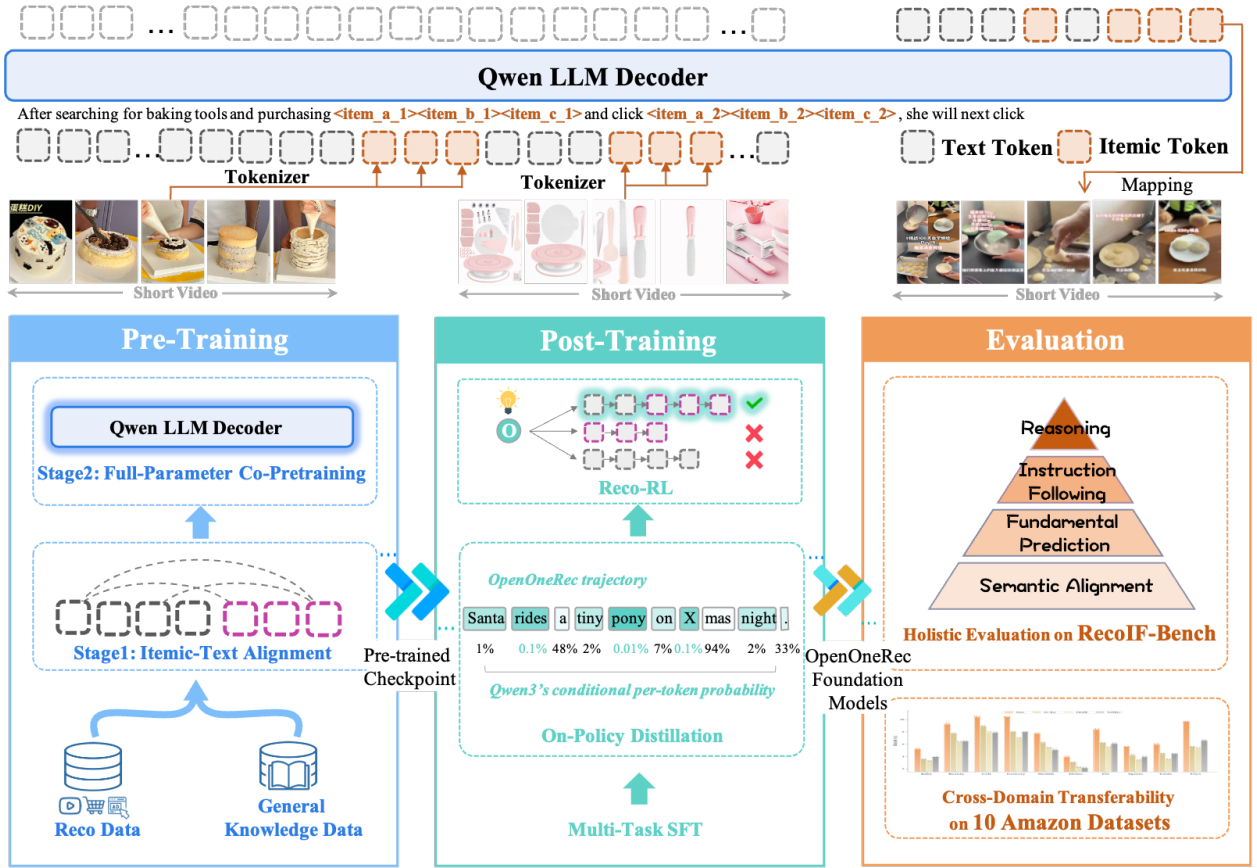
...
...

Qwen LLM Decoder

After searching for baking tools and purchasing <item_a_1><item_b_1><item_c_1> and click <item_a_2><item_b_2><item_c_2>, she will next click

...
...

Text Token
Itemic Token

Tokenizer
Tokenizer
Mapping

蛋糕DIY

Short Video
Short Video
Short Video

Pre-Training

Qwen LLM Decoder

Stage2: Full-Parameter Co-Pretraining

Stage1: Itemic-Text Alignment

Reco Data
General Knowledge Data

Pre-trained Checkpoint

Post-Training

Reco-RL

OpenOneRec trajectory

| Santa | rides | a | tiny | pony | on | X | mas | night | . |
|---|---|---|---|---|---|---|---|---|---|
| 1% | 0.1% | 48% | 2% | 0.01% | 7% | 0.1% | 94% | 2% | 33% |

Qwen3's conditional per-token probability

On-Policy Distillation

Multi-Task SFT

OpenOneRec Foundation Models

Evaluation

Reasoning
Instruction Following
Fundamental Prediction
Semantic Alignment

Holistic Evaluation on RecoIF-Bench

Cross-Domain Transferability on 10 Amazon Datasets